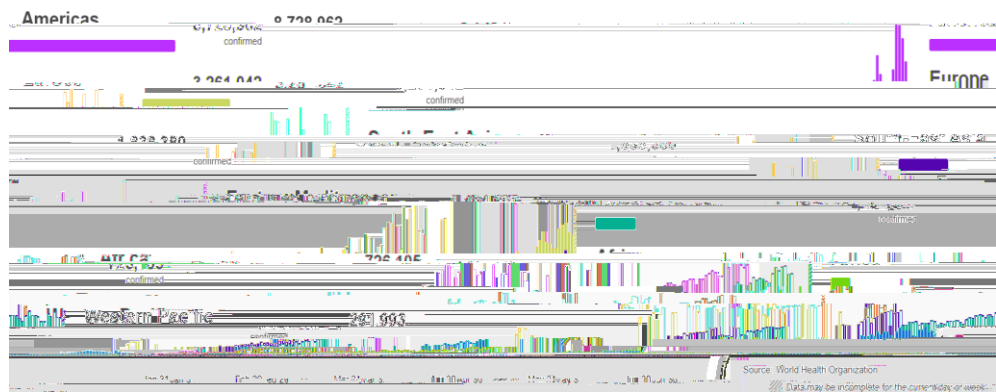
Americas
8,728,962
confirmed
Europe
3,261,942
confirmed
South-East Asia
confirmed
Eastern Mediterranean
confirmed
Africa
726,105
confirmed
Western Pacific
confirmed
Source: World Health Organization
Data may be incomplete for the current day or week.